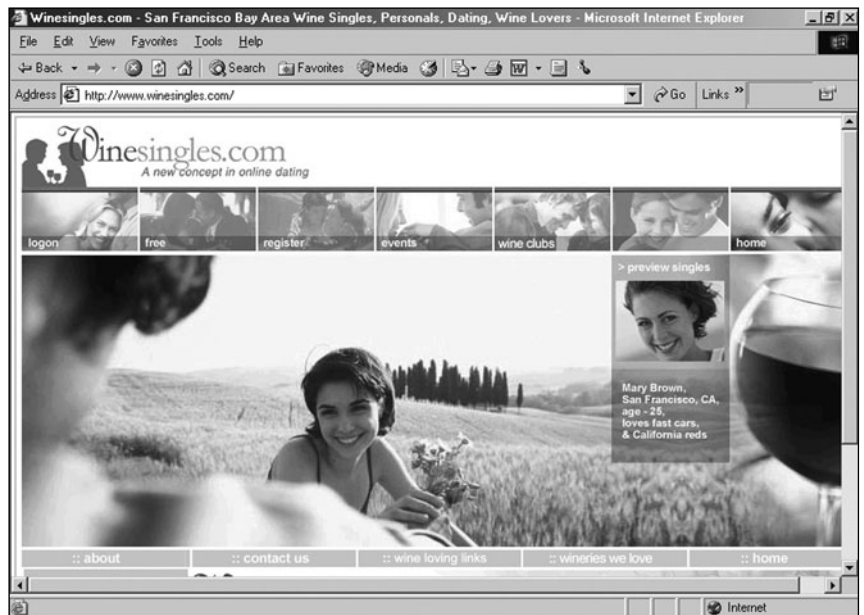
Winesingles.com - San Francisco Bay Area Wine Singles, Personals, Dating, Wine Lovers - Microsoft Internet Explorer

File Edit View Favorites Tools Help

Back Search Favorites Media

Address http://www.winesingles.com/ Go Links »

Winesingles.com
A new concept in online dating

logon free register events wine clubs home

> preview singles

Mary Brown, San Francisco, CA, age - 25, loves fast cars, & California reds

:: about :: contact us :: wine loving links :: wineries we love :: home

Internet